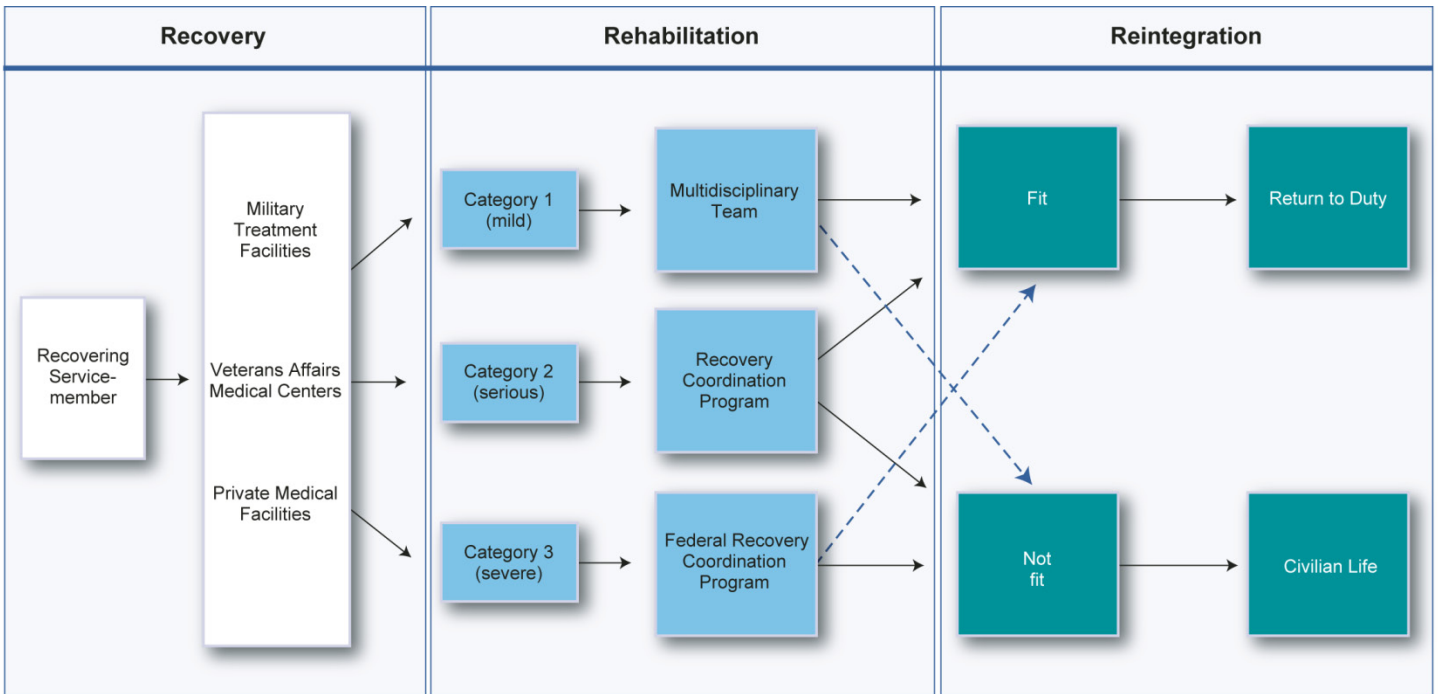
Recovery

Rehabilitation

Reintegration

Recovering Servicemember

Military Treatment Facilities

Veterans Affairs Medical Centers

Private Medical Facilities

Category 1 (mild)

Multidisciplinary Team

Category 2 (serious)

Recovery Coordination Program

Category 3 (severe)

Federal Recovery Coordination Program

Fit

Return to Duty

Not fit

Civilian Life